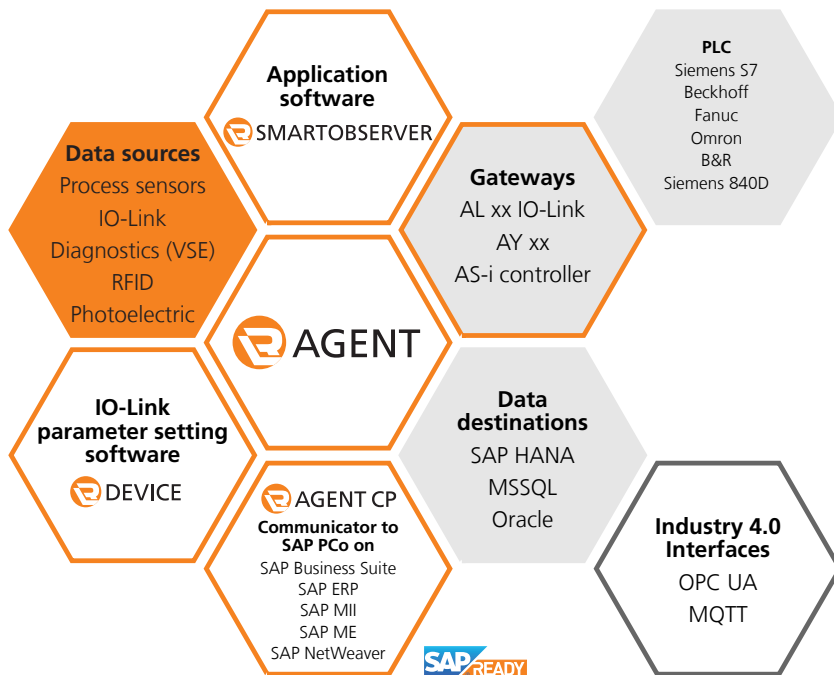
Application software
SMARTOBSERVER

PLC
Siemens S7
Beckhoff
Fanuc
Omron
B&R
Siemens 840D

Data sources
Process sensors
IO-Link
Diagnostics (VSE)
RFID
Photoelectric

Gateways
AL xx IO-Link
AY xx
AS-i controller

AGENT

IO-Link parameter setting software
DEVICE

Data destinations
SAP HANA
MSSQL
Oracle

AGENT CP
Communicator to SAP PCo on
SAP Business Suite
SAP ERP
SAP MII
SAP ME
SAP NetWeaver

Industry 4.0 Interfaces
OPC UA
MQTT

SAP READY